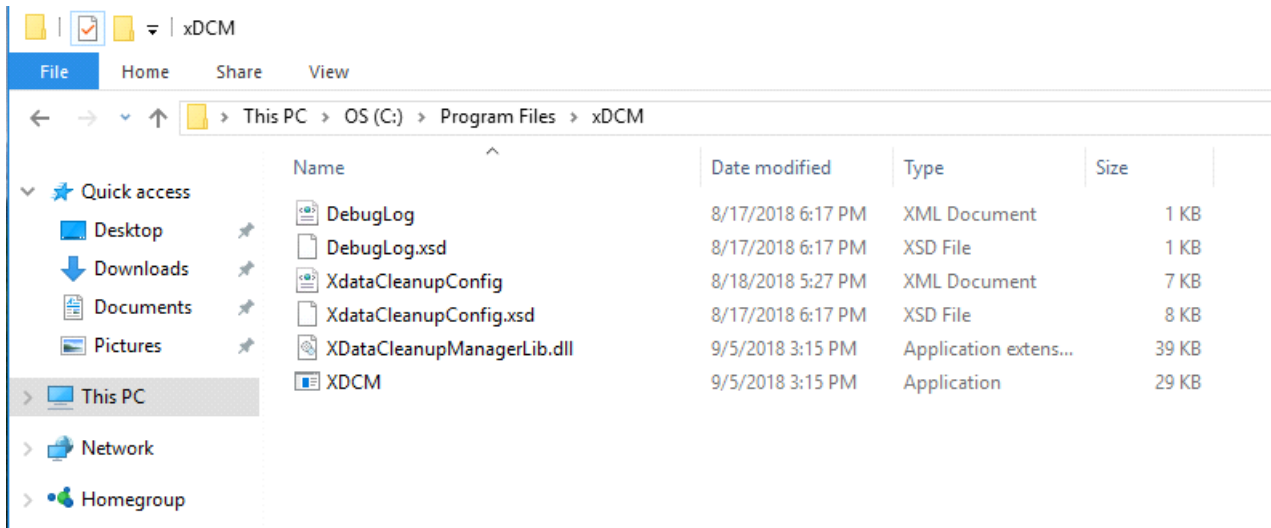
xDCM

File Home Share View

This PC > OS (C:) > Program Files > xDCM

Quick access
Desktop
Downloads
Documents
Pictures
This PC
Network
Homegroup

| Name | Date modified | Type | Size |
|---|---|---|---|
| DebugLog | 8/17/2018 6:17 PM | XML Document | 1 KB |
| DebugLog.xsd | 8/17/2018 6:17 PM | XSD File | 1 KB |
| XdataCleanupConfig | 8/18/2018 5:27 PM | XML Document | 7 KB |
| XdataCleanupConfig.xsd | 8/17/2018 6:17 PM | XSD File | 8 KB |
| XDataCleanupManagerLib.dll | 9/5/2018 3:15 PM | Application extens... | 39 KB |
| XDCM | 9/5/2018 3:15 PM | Application | 29 KB |